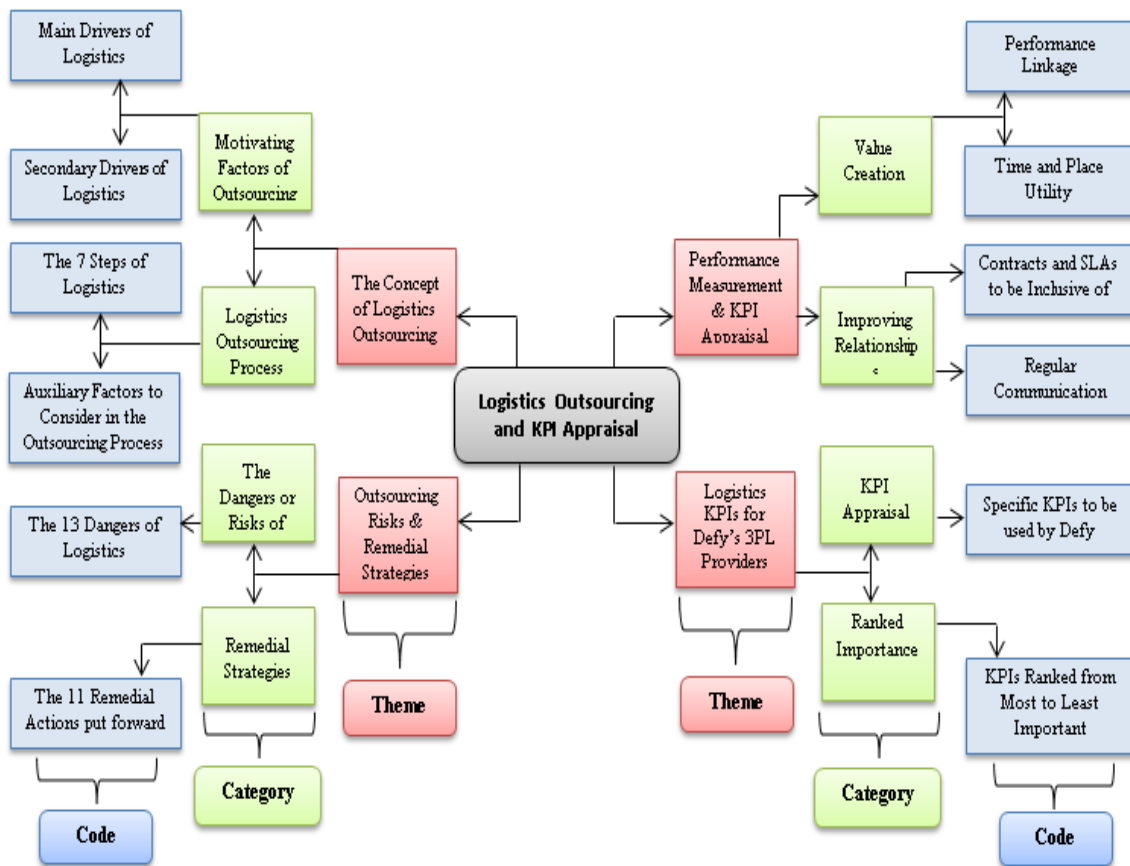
Main Drivers of Logistics

Secondary Drivers of Logistics

Motivating Factors of Outsourcing

The 7 Steps of Logistics

Logistics Outsourcing Process

Auxiliary Factors to Consider in the Outsourcing Process

The Concept of Logistics Outsourcing

Performance Linkage

Value Creation

Time and Place Utility

Performance Measurement & KPI Appraisal

Contracts and SLAs to be Inclusive of

Improving Relationship s

Regular Communication

Logistics Outsourcing and KPI Appraisal

The Dangers or Risks of

The 13 Dangers of Logistics

Outsourcing Risks & Remedial Strategies

Logistics KPIs for Defy's 3PL Providers

KPI Appraisal

Specific KPIs to be used by Defy

Remedial Strategies

Ranked Importance

The 11 Remedial Actions put forward

KPIs Ranked from Most to Least Important

Theme

Theme

Category

Category

Code

Code